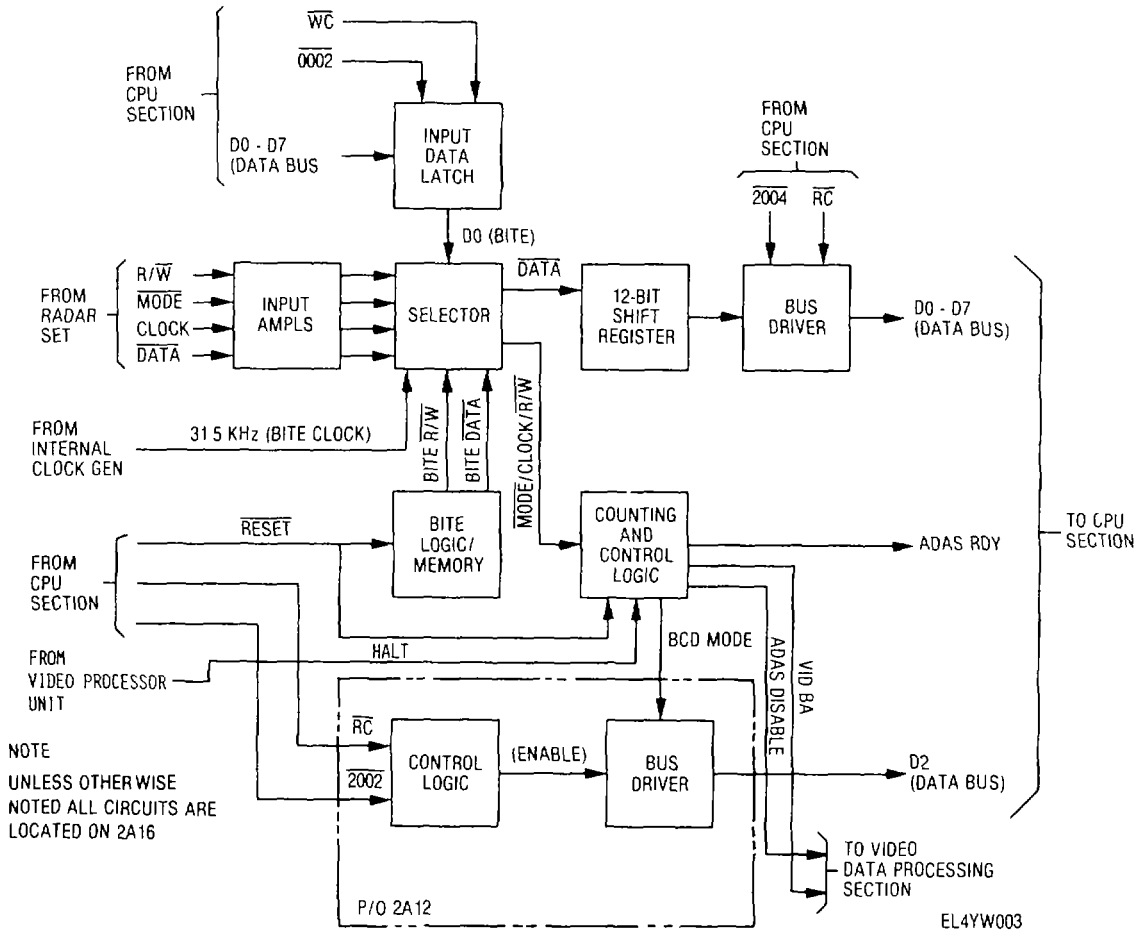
FROM CPU SECTION

$\overline{WC}$

$\overline{0002}$

D0 - D7 (DATA BUS

INPUT DATA LATCH

FROM CPU SECTION

$\overline{2004}$ $\overline{RC}$

D0 (BITE)

FROM RADAR SET

R/$\overline{W}$

$\overline{MODE}$

CLOCK

$\overline{DATA}$

INPUT AMPLS

SELECTOR

$\overline{DATA}$

12-BIT SHIFT REGISTER

BUS DRIVER

D0 - D7 (DATA BUS)

FROM INTERNAL CLOCK GEN

31 5 KHz (BITE CLOCK)

BITE R/$\overline{W}$

BITE DATA

$\overline{MODE}$/CLOCK/R/$\overline{W}$

$\overline{RESET}$

BITE LOGIC/ MEMORY

COUNTING AND CONTROL LOGIC

ADAS RDY

TO CPU SECTION

FROM CPU SECTION

HALT

BCD MODE

ADAS DISABLE

VID BA

FROM VIDEO PROCESSOR UNIT

NOTE

UNLESS OTHER WISE NOTED ALL CIRCUITS ARE LOCATED ON 2A16

$\overline{RC}$

$\overline{2002}$

CONTROL LOGIC

(ENABLE)

BUS DRIVER

D2 (DATA BUS)

TO VIDEO DATA PROCESSING SECTION

P/O 2A12

EL4YW003